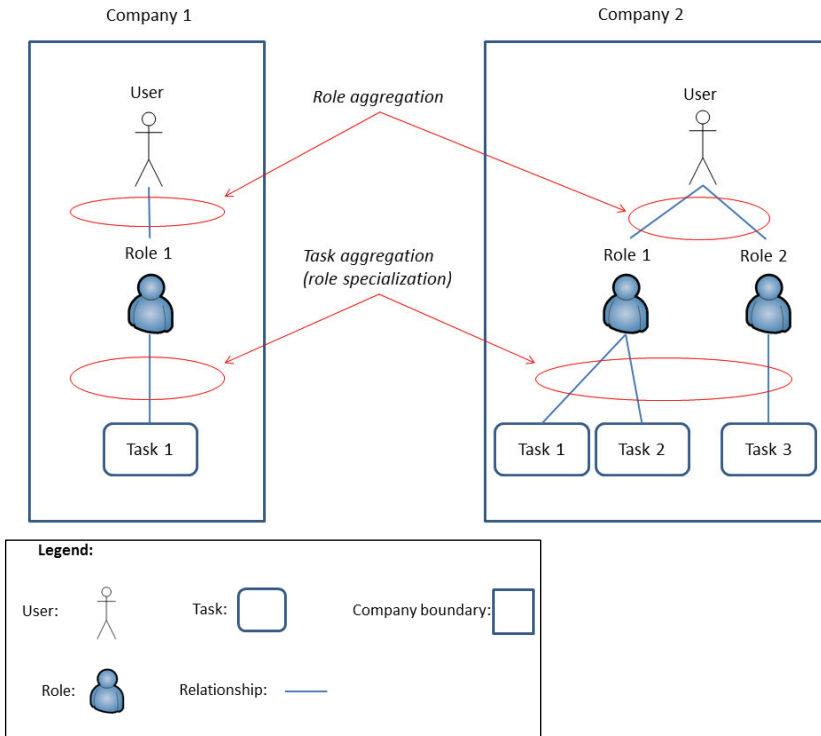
Company 1

Company 2

User

Role aggregation

User

Role 1

Task aggregation (role specialization)

Role 1

Role 2

Task 1

Task 1

Task 2

Task 3

Legend:

User:

Task:

Company boundary:

Role:

Relationship: